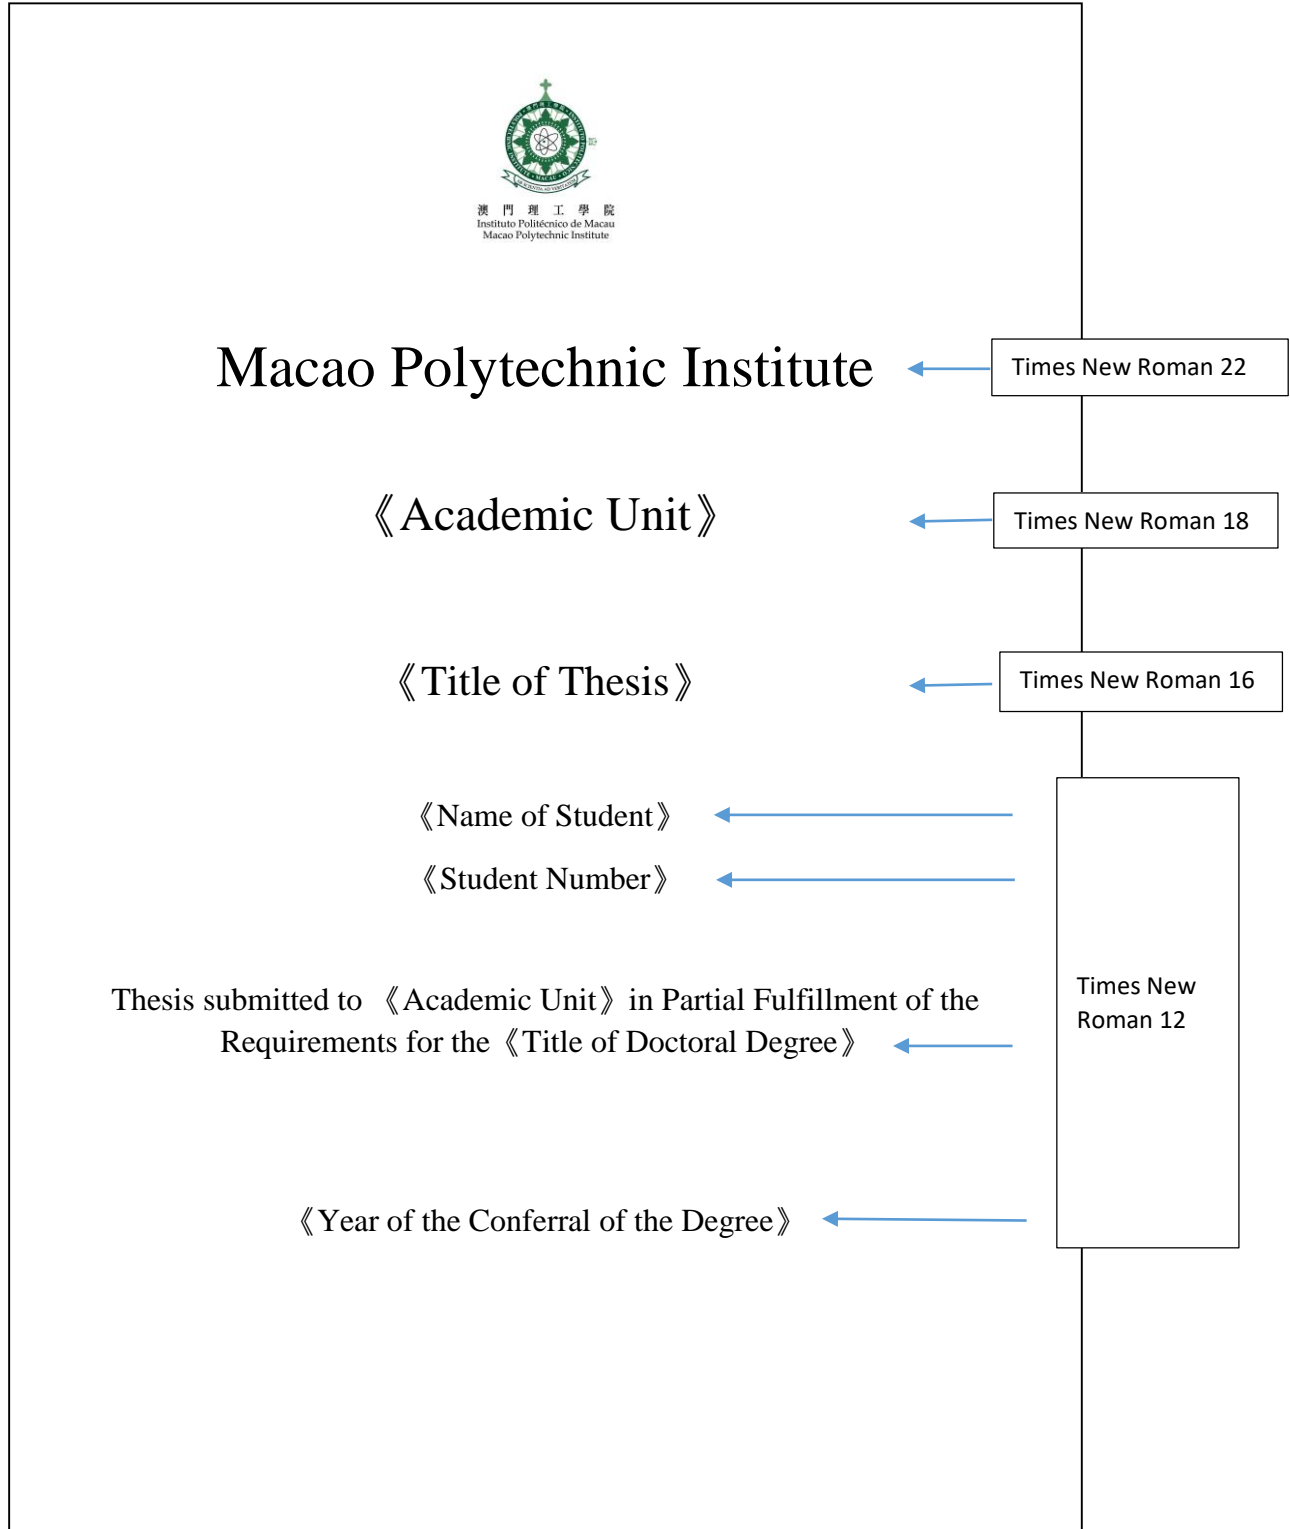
澳 門 理 工 學 院
Instituto Politécnico de Macau
Macao Polytechnic Institute

Macao Polytechnic Institute

Times New Roman 22

《Academic Unit》

Times New Roman 18

《Title of Thesis》

Times New Roman 16

《Name of Student》

《Student Number》

Thesis submitted to 《Academic Unit》 in Partial Fulfillment of the Requirements for the《Title of Doctoral Degree》

Times New Roman 12

《Year of the Conferral of the Degree》